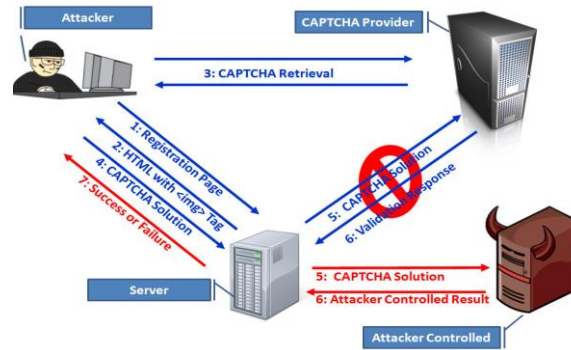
Attacker

CAPTCHA Provider

3: CAPTCHA Retrieval

1: Registration Page

2: HTML with <img> Tag

4: CAPTCHA Solution

7: Success or Failure

5: CAPTCHA Solution

6: Validation Response

Server

5: CAPTCHA Solution

6: Attacker Controlled Result

Attacker Controlled